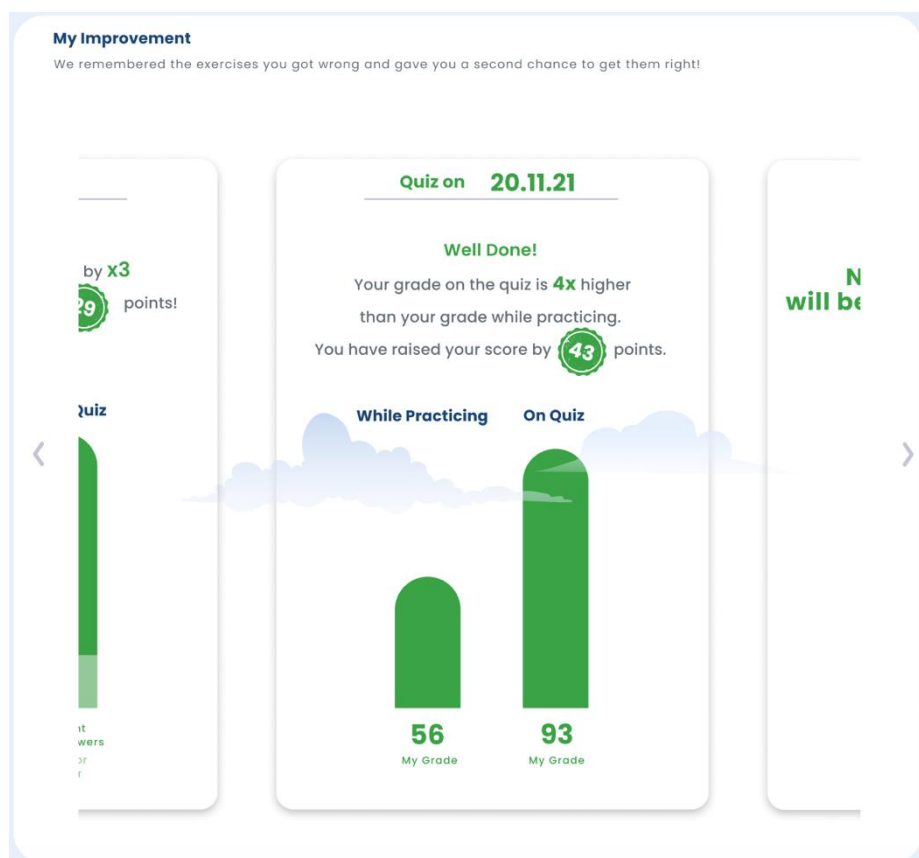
My Improvement

We remembered the exercises you got wrong and gave you a second chance to get them right!

by x3

29 points!

Quiz

it
wers

or
r

Quiz on 20.11.21

Well Done!

Your grade on the quiz is 4x higher than your grade while practicing.

You have raised your score by 43 points.

While Practicing

On Quiz

56
My Grade

93
My Grade

N
will be